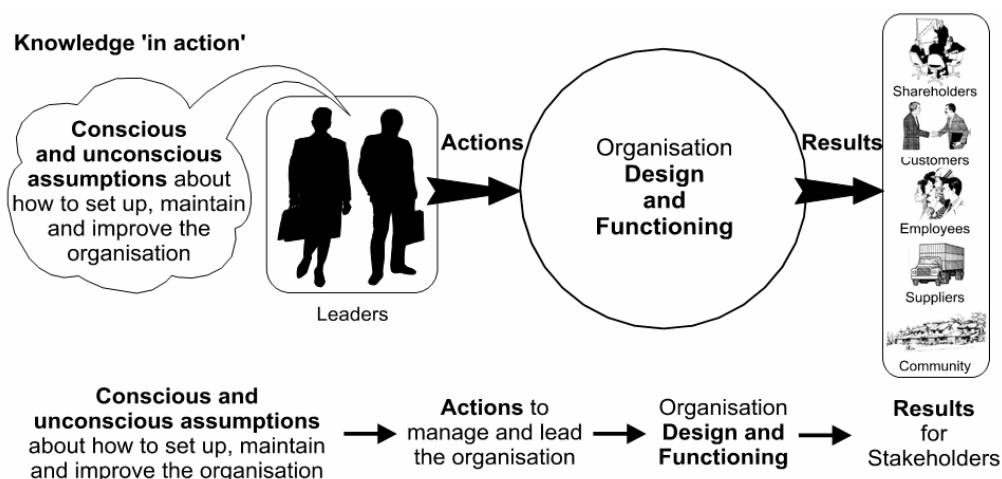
Knowledge 'in action'

Conscious and unconscious assumptions about how to set up, maintain and improve the organisation

Leaders

Actions

Organisation Design and Functioning

Results

Shareholders

Customers

Employees

Suppliers

Community

Conscious and unconscious assumptions about how to set up, maintain and improve the organisation

Actions to manage and lead the organisation

Organisation Design and Functioning

Results for Stakeholders